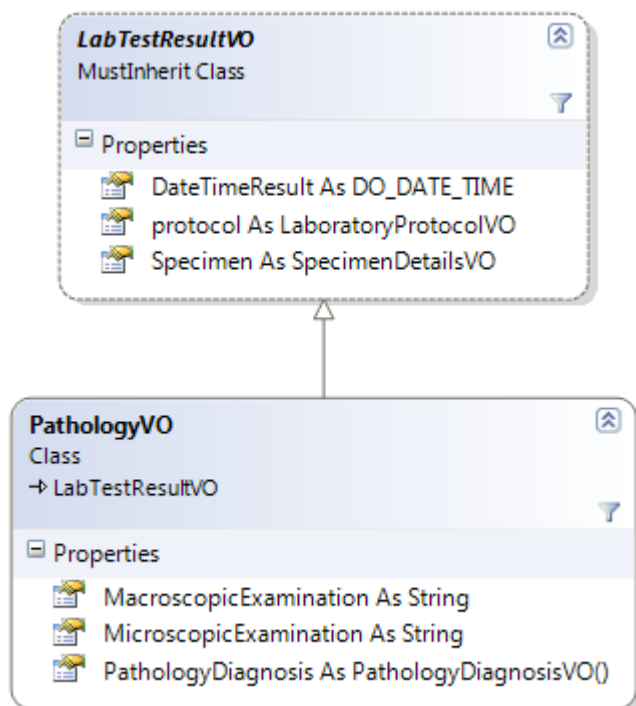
LabTestResultVO
MustInherit Class

Properties
DateTimeResult As DO_DATE_TIME
protocol As LaboratoryProtocolVO
Specimen As SpecimenDetailsVO

PathologyVO
Class
→ LabTestResultVO

Properties
MacroscopicExamination As String
MicroscopicExamination As String
PathologyDiagnosis As PathologyDiagnosisVO()